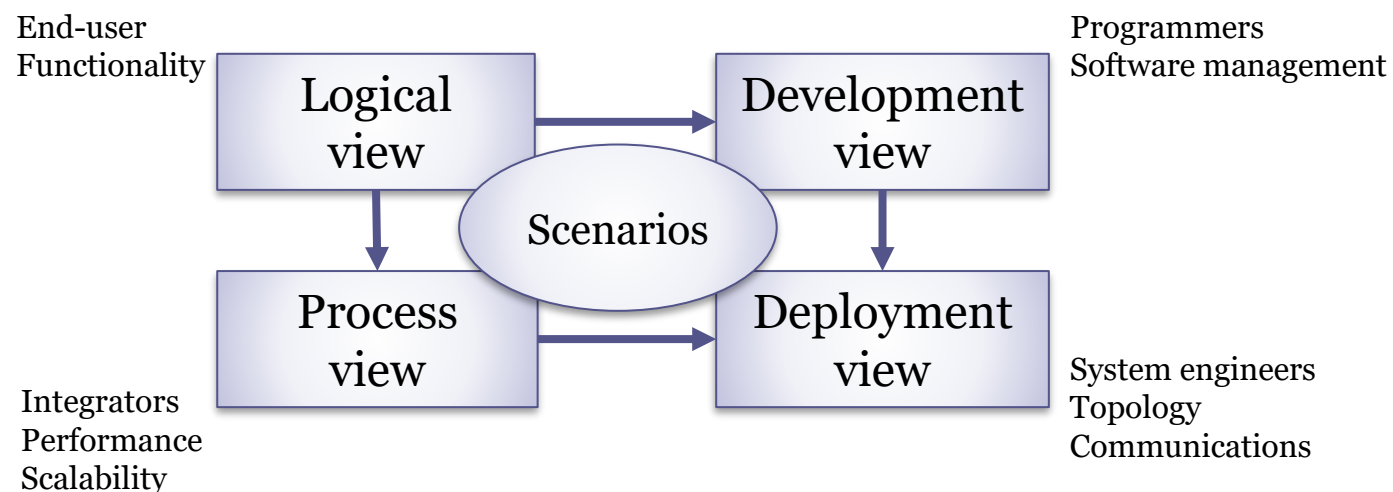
End-user
Functionality

Logical view

Programmers
Software management

Development view

Scenarios

Process view

Deployment view

Integrators
Performance
Scalability

System engineers
Topology
Communications